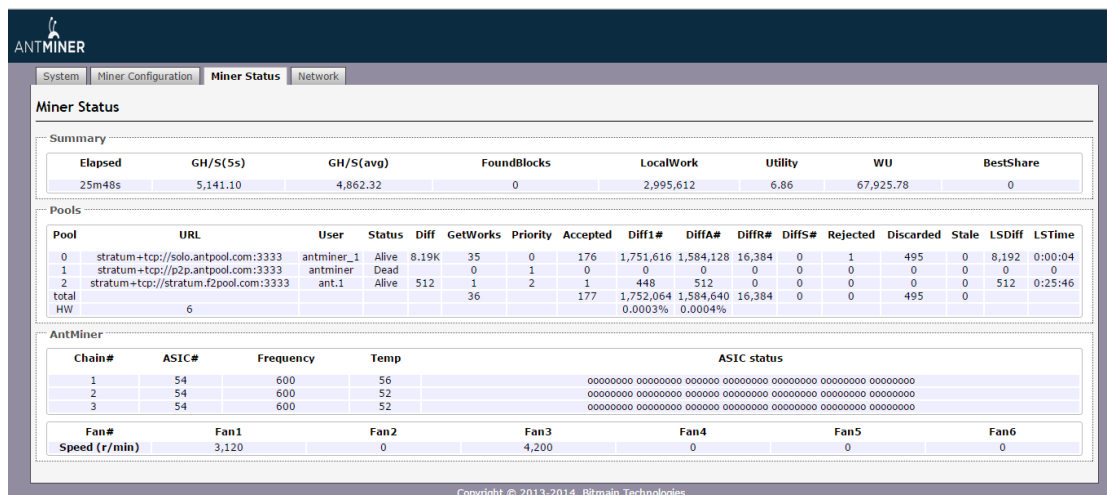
ANTMINER

System | Miner Configuration | Miner Status | Network

Miner Status

Summary

| Elapsed | GH/S(5s) | GH/S(avg) | FoundBlocks | LocalWork | Utility | WU | BestShare |
|---|---|---|---|---|---|---|---|
| 25m48s | 5,141.10 | 4,862.32 | 0 | 2,995,612 | 6.86 | 67,925.78 | 0 |

Pools

| Pool | URL | User | Status | Diff | GetWorks | Priority | Accepted | Diff1# | DiffA# | DiffR# | DiffS# | Rejected | Discarded | Stale | LSDiff | LSTime |
|---|---|---|---|---|---|---|---|---|---|---|---|---|---|---|---|---|
| 0 | stratum+tcp://solo.antpool.com:3333 | antminer_1 | Alive | 8.19K | 35 | 0 | 176 | 1,751,616 | 1,584,128 | 16,384 | 0 | 1 | 495 | 0 | 8,192 | 0:00:04 |
| 1 | stratum+tcp://p2p.antpool.com:3333 | antminer | Dead | | 0 | 1 | 0 | 0 | 0 | 0 | 0 | 0 | 0 | 0 | 0 | 0 |
| 2 | stratum+tcp://stratum.f2pool.com:3333 | ant.1 | Alive | 512 | 1 | 2 | 1 | 448 | 512 | 0 | 0 | 0 | 0 | 0 | 512 | 0:25:46 |
| total | | | | | 36 | | 177 | 1,752,064 | 1,584,640 | 16,384 | 0 | 0 | 495 | 0 | | |
| HW | 6 | | | | | | | 0.0003% | 0.0004% | | | | | | | |

AntMiner

| Chain# | ASIC# | Frequency | Temp | ASIC status |
|---|---|---|---|---|
| 1 | 54 | 600 | 56 | oooooooo oooooooo oooooo oooooooo oooooooo oooooooo oooooooo |
| 2 | 54 | 600 | 52 | oooooooo oooooooo oooooo oooooooo oooooooo oooooooo oooooooo |
| 3 | 54 | 600 | 52 | oooooooo oooooooo oooooo oooooooo oooooooo oooooooo oooooooo |

| Fan# | Fan1 | Fan2 | Fan3 | Fan4 | Fan5 | Fan6 |
|---|---|---|---|---|---|---|
| Speed (r/min) | 3,120 | 0 | 4,200 | 0 | 0 | 0 |

Copyright © 2013-2014, Bitmain Technologies